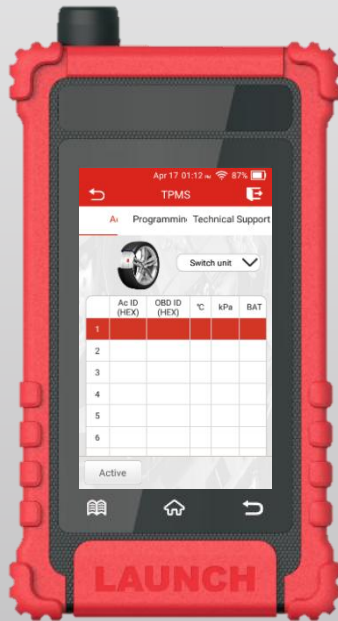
Apr 17 01:12 87%

TPMS

Ac Programmin Technical Support

Switch unit

| | Ac ID (HEX) | OBD ID (HEX) | ℃ | kPa | BAT |
|---|---|---|---|---|---|
| 1 | | | | | |
| 2 | | | | | |
| 3 | | | | | |
| 4 | | | | | |
| 5 | | | | | |
| 6 | | | | | |

Active

LAUNCH